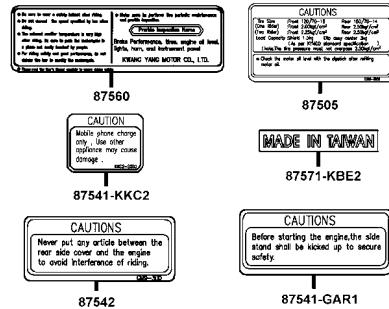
● Be sure to wear a safety helmet when riding. ● Do not exceed the speed specified by law when riding. ● The exhaust muffler temperature is very high after riding, be sure to park the motorcycle in a place not easily touched by people. ● For riding safety and good performance, do not detach the box to modify the motorcycle. ● Please read the User's Manual carefully to ensure riding safety.

● Make sure to perform the periodic maintenance and practice inspection.

Periodic Inspection Items

Brake Performance, tires, engine oil level, lights, horn, and instrument panel

KWANG YANG MOTOR CO., LTD.

87560

CAUTIONS

| Tire Size | Front 130/70-13 | Rear 130/70-14 |
|---|---|---|
| (One Rider) | Front 2.00kgf/cm² | Rear 2.50kgf/cm² |
| (Two Rider) | Front 2.25kgf/cm² | Rear 2.50kgf/cm² |

Load Capacity Driver 1 (A) Slip cargo center 3kg (A per RTMCD standard specification) (Note) The tire pressure must not exceed 2.50kgf/cm²

● Check the motor oil level with the dipstick after refilling motor oil.

87505

CAUTION

Mobile phone charge only , Use other appliance may cause damage .

KKC2-

87541-KKC2

MADE IN TAIWAN

87571-KBE2

CAUTIONS

Never put any article between the rear side cover and the engine to avoid interference of riding.

87542

CAUTIONS

Before starting the engine,the side stand shall be kicked up to secure safety.

87541-GAR1